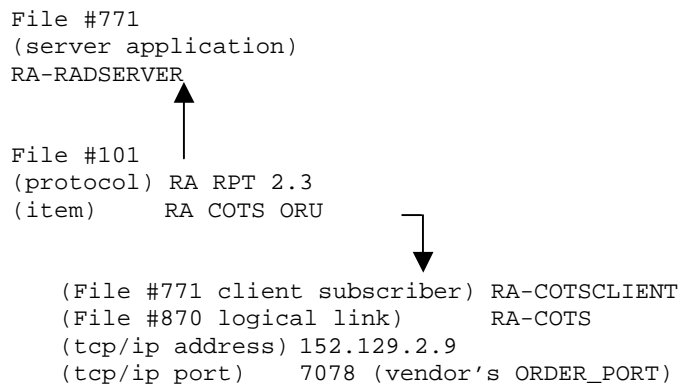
File #771
(server application)
RA-RADSERVER

File #101
(protocol) RA RPT 2.3
(item)     RA COTS ORU

(File #771 client subscriber) RA-COTSCLIENT
(File #870 logical link)      RA-COTS
(tcp/ip address) 152.129.2.9
(tcp/ip port)    7078 (vendor's ORDER_PORT)